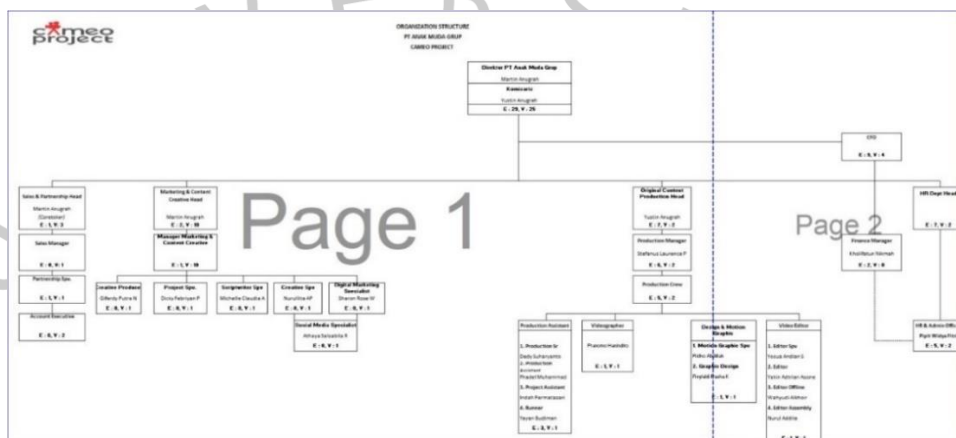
cameo project

ORGANIZATION STRUCTURE
PT ANAK MUDA GRUP
CAMEO PROJECT

Direktur PT Anak Muda Grup
Martin Anugrah
Komisaris
Yustin Anugrah
E : 29, V : 29

CFO
E : 8, V : 4

Sales & Partnership Head
Martin Anugrah (Caretaker)
E : 1, V : 3

Sales Manager
E : 0, V : 1

Partnership Spv.
E : 1, V : 1

Account Executive
E : 0, V : 2

Marketing & Content Creative Head
Martin Anugrah
E : 1, V : 10

Manager Marketing & Content Creative
E : 1, V : 10

Creative Producer
Gifendy Putra N
E : 0, V : 1

Project Spv.
Dicky Febriyan P
E : 0, V : 1

Scriptwriter Spv.
Michelle Claudia A
E : 0, V : 1

Creative Spv
Nurul Ita AP
E : 0, V : 1

Digital Marketing Specialist
Sharon Rose W
E : 0, V : 1

Social Media Specialist
Athaya Salsabila R
E : 0, V : 1

Page 1

Original Content Production Head
Yustin Anugrah
E : 7, V : 2

Production Manager
Stefanus Laurence P
E : 0, V : 2

Production Crew
E : 0, V : 2

Production Assistant
1. Production Sr
Dedy Suharyanto
2. Production Assistant
Prastel Muhammad
3. Project Assistant
Indah Permatasari
4. Runner
Yayan Budiman
E : 3, V : 1

Videographer
Prasetio Hambilis
E : 1, V : 1

Design & Motion Graphic
1. Motion Graphic Spv
Rizko Audhia
2. Graphic Design
Frysda Rizka F
E : 1, V : 1

Video Editor
1. Editor Spv
Yosua Andian S
2. Editor
Yalcin Adnan Ayana
3. Editor Offline
Wahyudi Akhsin
4. Editor Assembly
Nurul Addila

Page 2

Finance Manager
Kholifatun Ni'mah
E : 2, V : 0

HR Dept Head
E : 1, V : 2

HR & Admin Offi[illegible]
Rytri Wida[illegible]
E : 1, V : 2